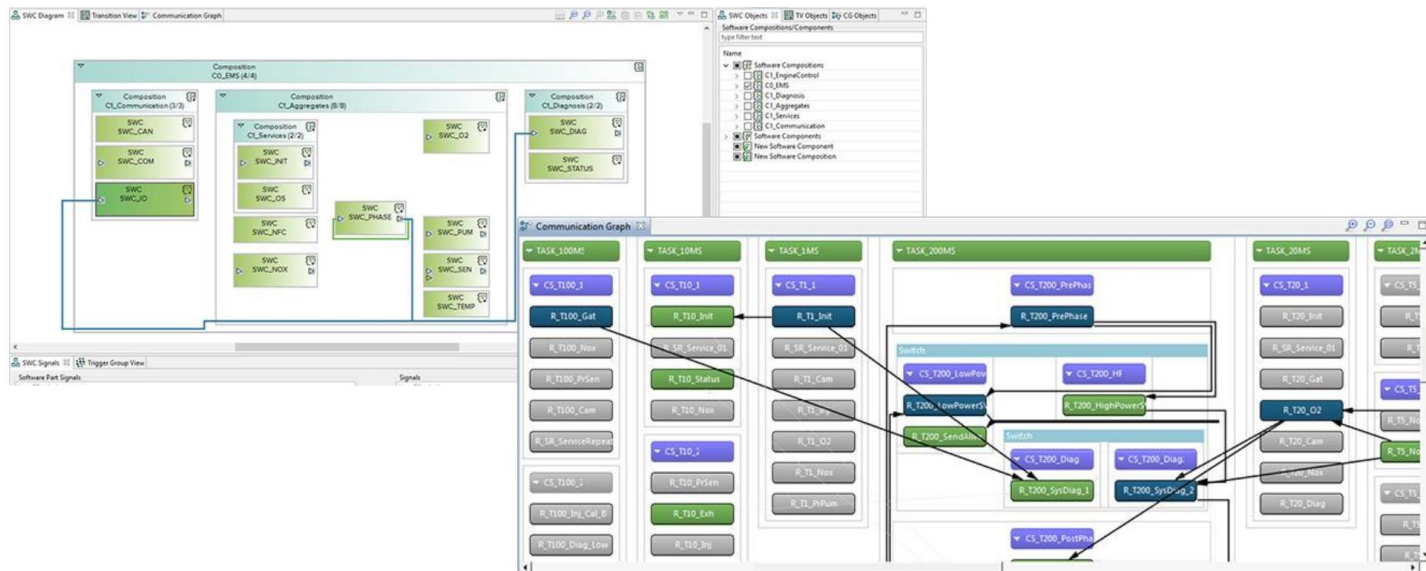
SWC Diagram | Transition View | Communication Graph

Composition
C0_EMS (4/4)

Composition
C1_Communication (3/3)

SWC
SWC_CAN

SWC
SWC_COM

SWC
SWC_IO

Composition
C1_Aggregates (8/8)

Composition
C1_Services (2/2)

SWC
SWC_INIT

SWC
SWC_OS

SWC
SWC_NFC

SWC
SWC_NOX

SWC
SWC_PHASE

SWC
SWC_O2

SWC
SWC_PUM

SWC
SWC_SEN

SWC
SWC_TEMP

Composition
C1_Diagnosis (2/2)

SWC
SWC_DIAG

SWC
SWC_STATUS

SWC Signals | Trigger Group View
Software Part Signals
Signals

SWC Objects | TV Objects | CG Objects
Software Compositions/Components
type filter text
Name
Software Compositions
C1_EngineControl
C0_EMS
C1_Diagnosis
C1_Aggregates
C1_Services
C1_Communication
Software Components
New Software Component
New Software Composition

Communication Graph

TASK_100MS
CS_T100_1
R_T100_Gat
R_T100_Nox
R_T100_PrSen
R_T100_Cam
R_SR_ServiceRepeat
CS_T100_2
R_T100_Inj_Cal_B
R_T100_Diag_Low

TASK_10MS
CS_T10_1
R_T10_Init
R_SR_Service_01
R_T10_Status
R_T10_Nox
CS_T10_2
R_T10_PrSen
R_T10_Exh
R_T10_Inj

TASK_1MS
CS_T1_1
R_T1_Init
R_SR_Service_01
R_T1_Cam
R_T1_PrS
R_T1_O2
R_T1_Nox
R_T1_PrPum

TASK_200MS
CS_T200_PrePhas
R_T200_PrePhase
Switch
CS_T200_LowPov
CS_T200_HI
R_T200_LowPowerS
R_T200_HighPowerS
R_T200_SendAlive
Switch
CS_T200_Diag
CS_T200_Diag.
R_T200_SysDiag_1
R_T200_SysDiag_2
CS_T200_PostPha

TASK_20MS
CS_T20_1
R_T20_Init
R_SR_Service_01
R_T20_Gat
R_T20_O2
R_T20_Cam
R_T20_Nox
R_T20_Diag

TASK_2
CS_T5
R_T5_No
R_T5_No
R_T5